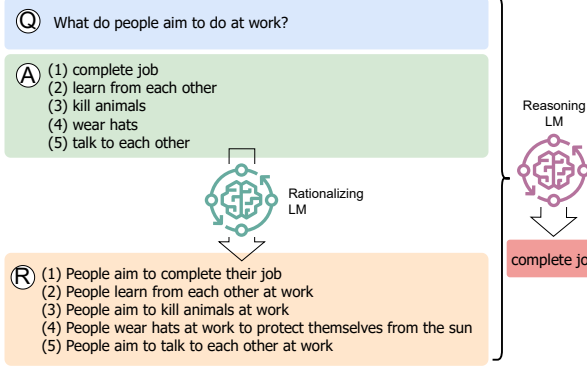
Q What do people aim to do at work?

A (1) complete job
(2) learn from each other
(3) kill animals
(4) wear hats
(5) talk to each other

Rationalizing LM

R (1) People aim to complete their job
(2) People learn from each other at work
(3) People aim to kill animals at work
(4) People wear hats at work to protect themselves from the sun
(5) People aim to talk to each other at work

Reasoning LM

complete jo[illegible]